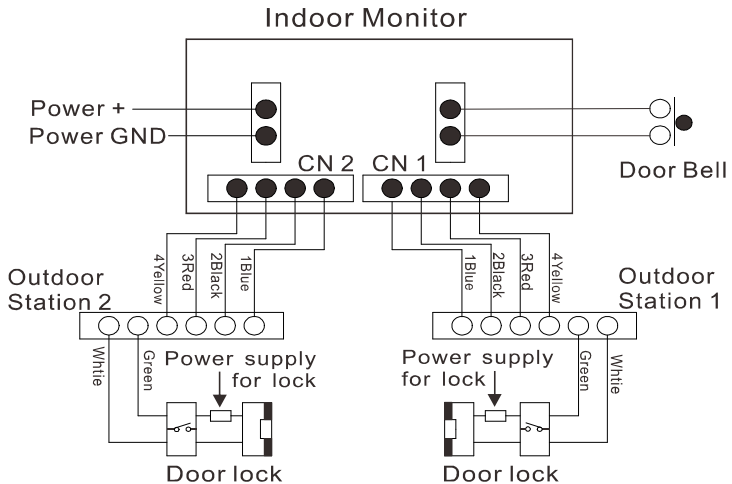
Indoor Monitor

Power +
Power GND

CN 2 CN 1

Door Bell

4Yellow 3Red 2Black 1Blue

1Blue 2Black 3Red 4Yellow

Outdoor Station 2

Outdoor Station 1

Whtie Green

Power supply for lock

Power supply for lock

Green Whtie

Door lock

Door lock